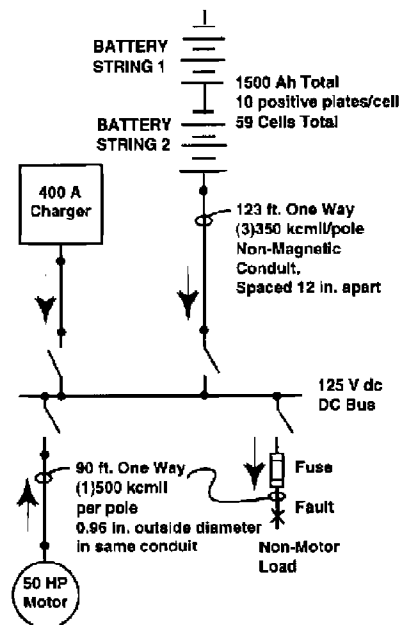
BATTERY STRING 1

1500 Ah Total
10 positive plates/cell
59 Cells Total

BATTERY STRING 2

400 A Charger

123 ft. One Way
(3)350 kcmil/pole
Non-Magnetic Conduit,
Spaced 12 in. apart

125 V dc
DC Bus

90 ft. One Way
(1)500 kcmil per pole
0.96 in. outside diameter in same conduit

Fuse

Fault

Non-Motor Load

50 HP Motor